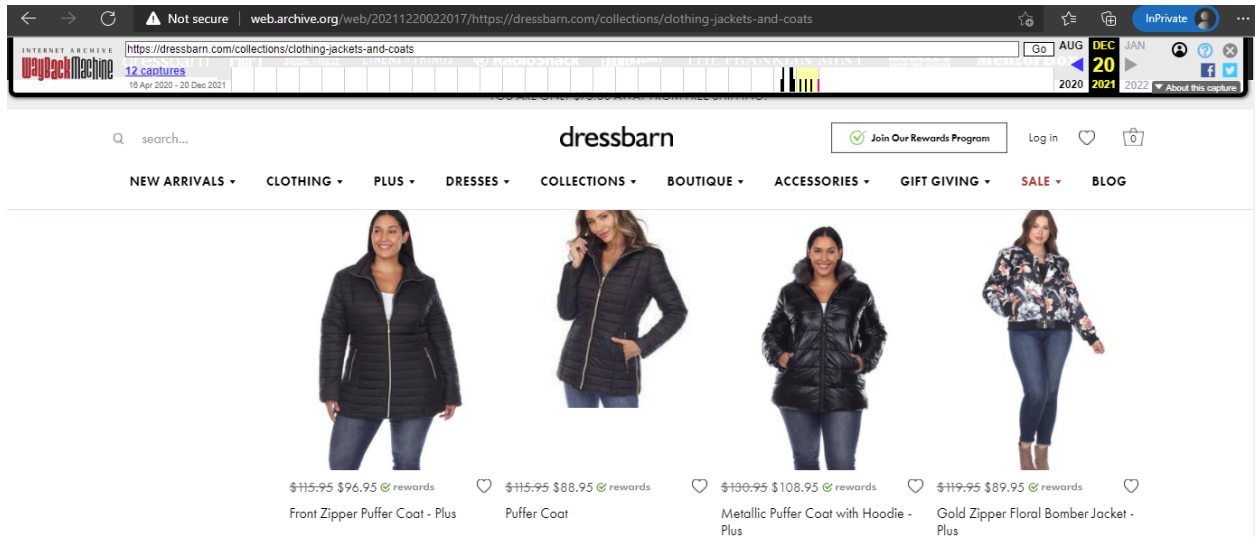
Not secure | web.archive.org/web/20211220022017/https://dressbarn.com/collections/clothing-jackets-and-coats

InPrivate

INTERNET ARCHIVE
WayBackMachine

https://dressbarn.com/collections/clothing-jackets-and-coats

Go

12 captures
16 Apr 2020 - 20 Dec 2021

AUG DEC JAN
20
2020 2021 2022

About this capture

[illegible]

search...

dressbarn

Join Our Rewards Program

Log in

0

NEW ARRIVALS CLOTHING PLUS DRESSES COLLECTIONS BOUTIQUE ACCESSORIES GIFT GIVING SALE BLOG

$115.95 $96.95 rewards
Front Zipper Puffer Coat - Plus

$115.95 $88.95 rewards
Puffer Coat

$130.95 $108.95 rewards
Metallic Puffer Coat with Hoodie - Plus

$119.95 $89.95 rewards
Gold Zipper Floral Bomber Jacket - Plus